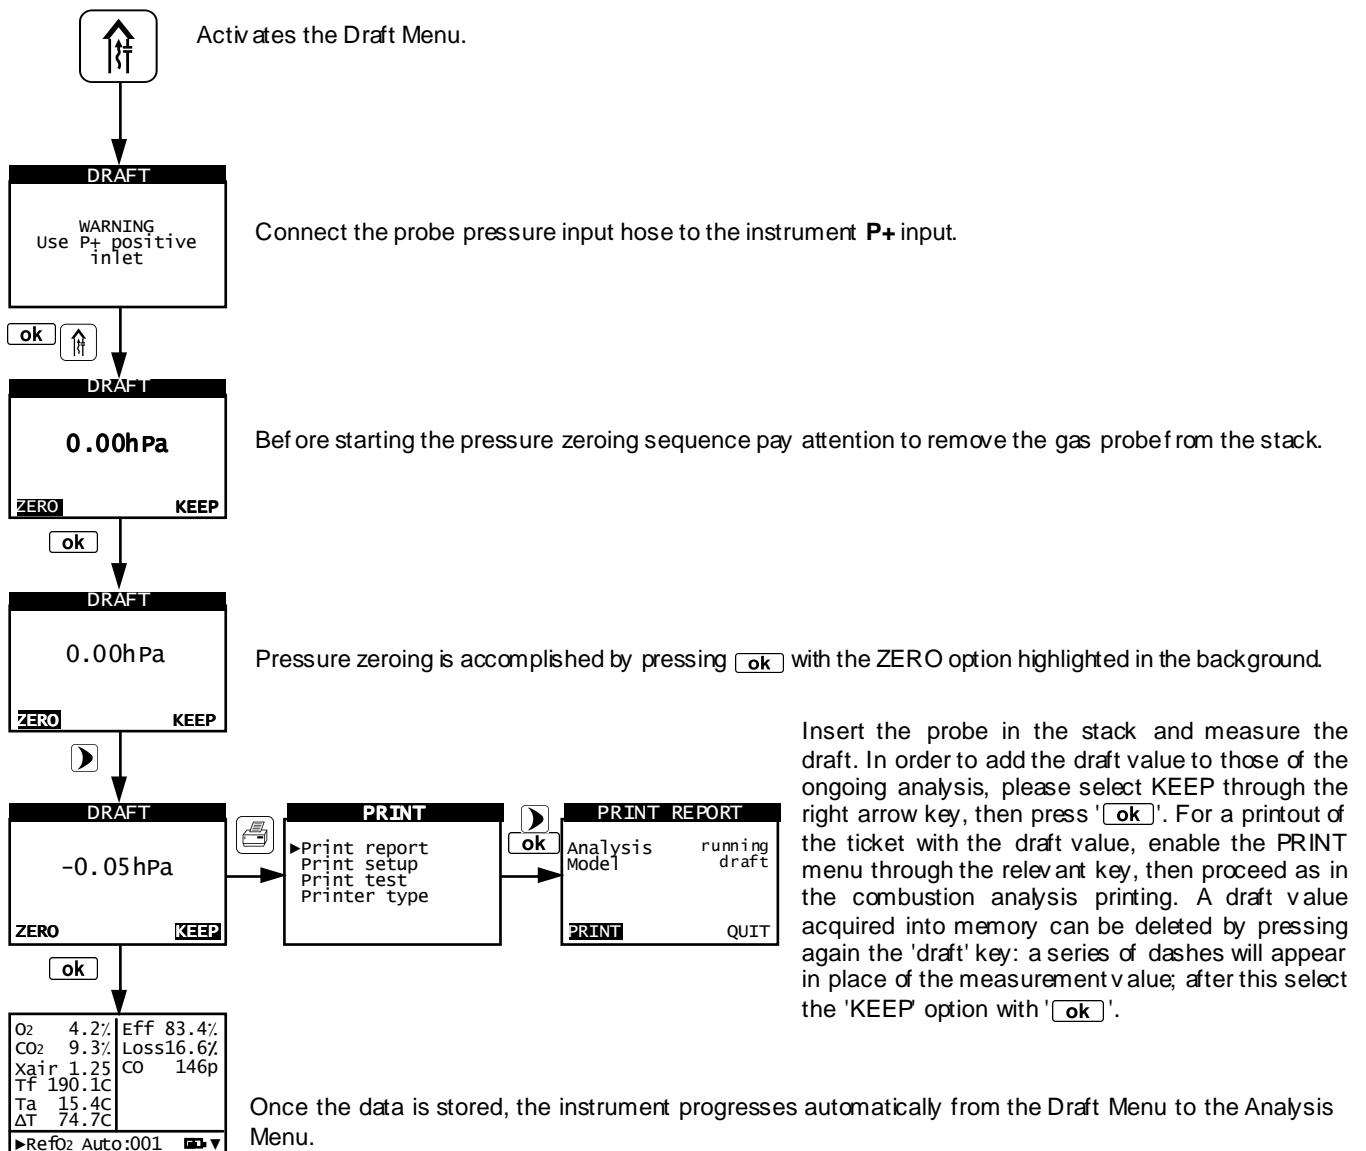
Activ ates the Draft Menu.

DRAFT

WARNING
Use P+ positive inlet

Connect the probe pressure input hose to the instrument **P+** input.

ok

DRAFT

0.00hPa

ZERO KEEP

Bef ore starting the pressure zeroing sequence pay attention to remove the gas probef rom the stack.

ok

DRAFT

0.00hPa

ZERO KEEP

Pressure zeroing is accomplished by pressing ok with the ZERO option highlighted in the background.

DRAFT

-0.05hPa

ZERO KEEP

PRINT

►Print report
Print setup
Print test
Printer type

ok

PRINT REPORT

Analysis running
Model draft

PRINT QUIT

Insert the probe in the stack and measure the draft. In order to add the draft value to those of the ongoing analysis, please select KEEP through the right arrow key, then press 'ok'. For a printout of the ticket with the draft value, enable the PRINT menu through the relev ant key, then proceed as in the combustion analysis printing. A draft v alue acquired into memory can be deleted by pressing again the 'draft' key: a series of dashes will appear in place of the measurement v alue; after this select the 'KEEP' option with 'ok'.

ok

$O_2$ 4.2% Eff 83.4%
$CO_2$ 9.3% Loss16.6%
Xair 1.25 CO 146p
Tf 190.1C
Ta 15.4C
ΔT 74.7C
►Ref$O_2$ Auto:001

Once the data is stored, the instrument progresses automatically from the Draft Menu to the Analysis Menu.